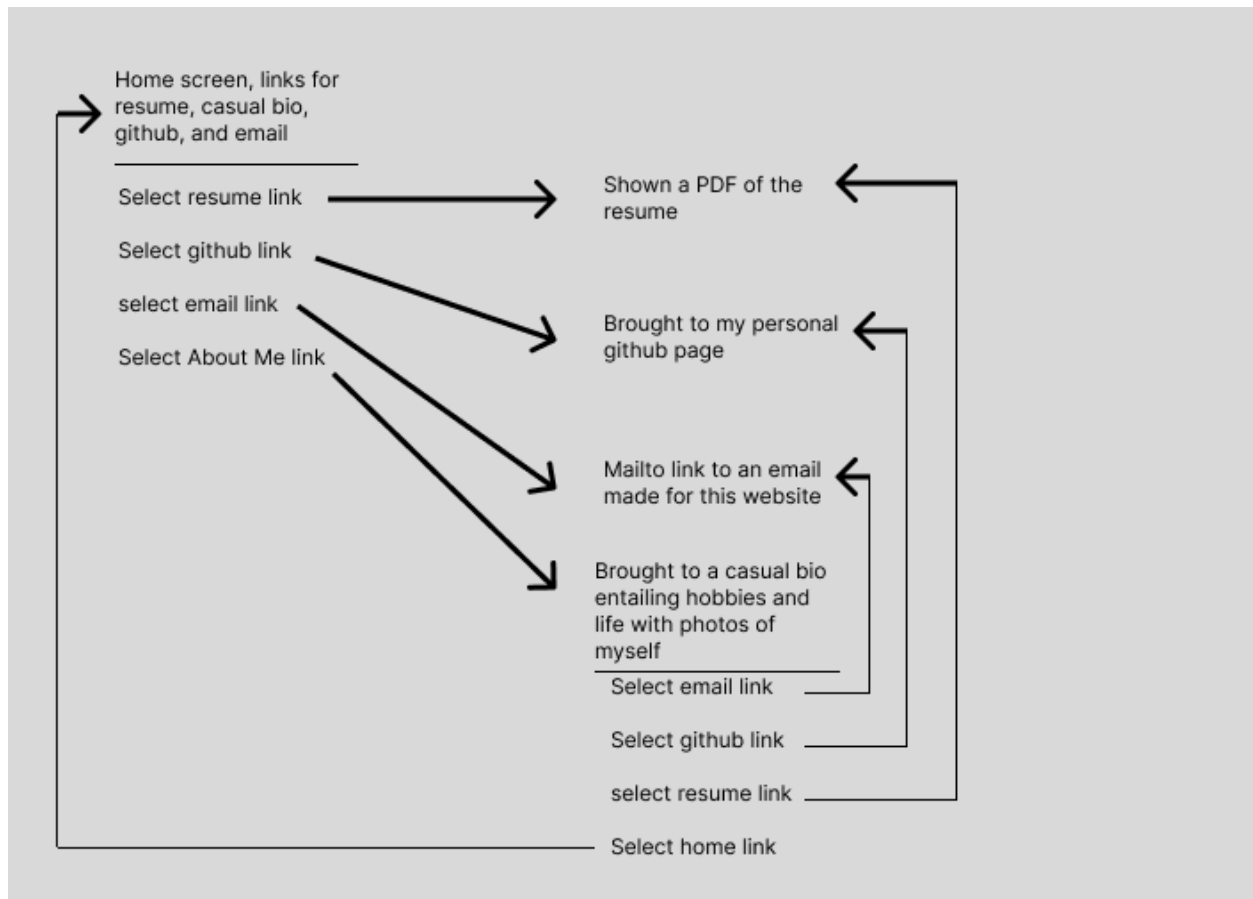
Home screen, links for resume, casual bio, github, and email

Select resume link

Select github link

select email link

Select About Me link

Shown a PDF of the resume

Brought to my personal github page

Mailto link to an email made for this website

Brought to a casual bio entailing hobbies and life with photos of myself

Select email link

Select github link

select resume link

Select home link